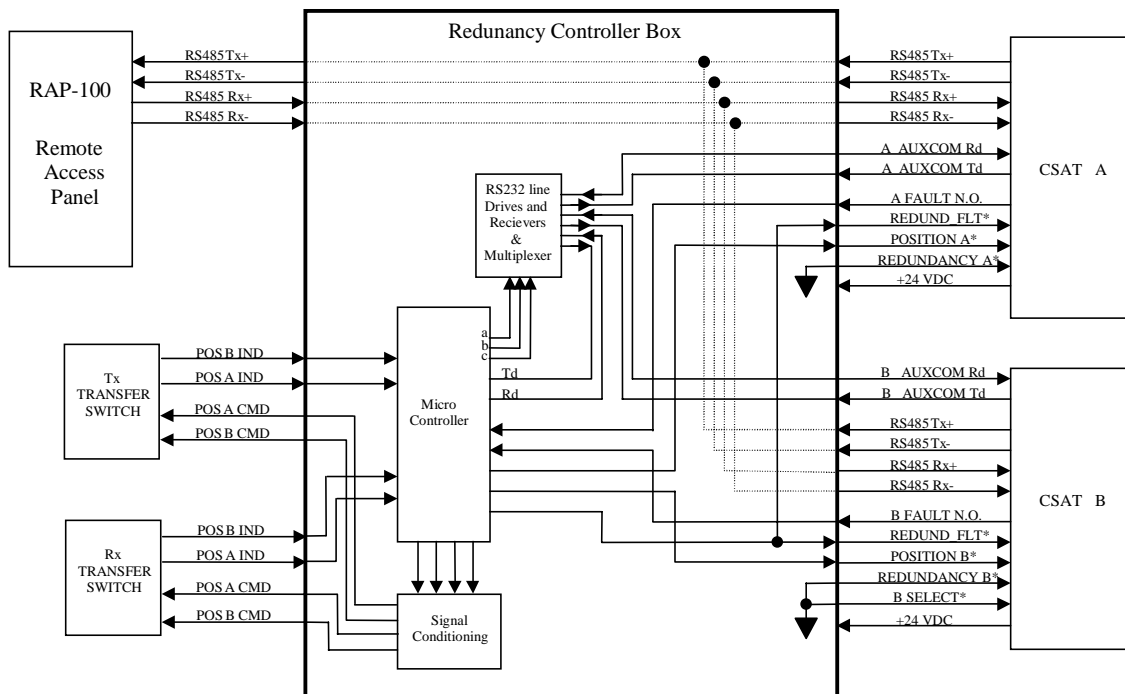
Redunancy Controller Box

RAP-100

Remote Access Panel

RS485 Tx+
RS485 Tx-
RS485 Rx+
RS485 Rx-

RS485 Tx+
RS485 Tx-
RS485 Rx+
RS485 Rx-

A AUXCOM Rd
A AUXCOM Td
A FAULT N.O.
REDUND_FLT*
POSITION A*
REDUNDANCY A*
+24 VDC

CSAT A

RS232 line Drives and Recievers & Multiplexer

a
b
c
Td
Rd

Micro Controller

Tx TRANSFER SWITCH

POS B IND
POS A IND
POS A CMD
POS B CMD

Rx TRANSFER SWITCH

POS B IND
POS A IND
POS A CMD
POS B CMD

Signal Conditioning

B AUXCOM Rd
B AUXCOM Td
RS485 Tx+
RS485 Tx-
RS485 Rx+
RS485 Rx-
B FAULT N.O.
REDUND_FLT*
POSITION B*
REDUNDANCY B*
B SELECT*
+24 VDC

CSAT B